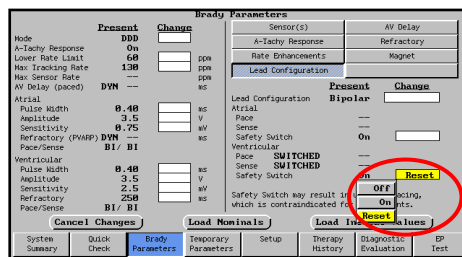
Brady Parameters

| | Present | Change | |
|---|---|---|---|
| Mode | DDD | | |
| A-Tachy Response | On | | |
| Lower Rate Limit | 60 | | ppm |
| Max Tracking Rate | 130 | | ppm |
| Max Sensor Rate | -- | | ppm |
| AV Delay (paced) | DYN | -- | ms |
| Atrial | | | |
| Pulse Width | 0.40 | | ms |
| Amplitude | 3.5 | | V |
| Sensitivity | 0.75 | | mV |
| Refractory (PVARP) | DYN | -- | ms |
| Pace/Sense | BI/ BI | | |
| Ventricular | | | |
| Pulse Width | 0.40 | | ms |
| Amplitude | 3.5 | | V |
| Sensitivity | 2.5 | | mV |
| Refractory | 250 | | ms |
| Pace/Sense | BI/ BI | | |

Sensor(s)
AV Delay
A-Tachy Response
Refractory
Rate Enhancements
Magnet
Lead Configuration

| | Present | Change |
|---|---|---|
| Lead Configuration | Bipolar | |
| Atrial | | |
| Pace | -- | |
| Sense | -- | |
| Safety Switch | On | |
| Ventricular | | |
| Pace | SWITCHED | |
| Sense | SWITCHED | |
| Safety Switch | On | Reset |

Off
On
Reset

Safety Switch may result in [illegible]pacing, which is contraindicated f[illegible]nts.

Cancel Changes
Load Nominals
Load In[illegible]alues

System Summary
Quick Check
Brady Parameters
Temporary Parameters
Setup
Therapy History
Diagnostic Evaluation
EP Test